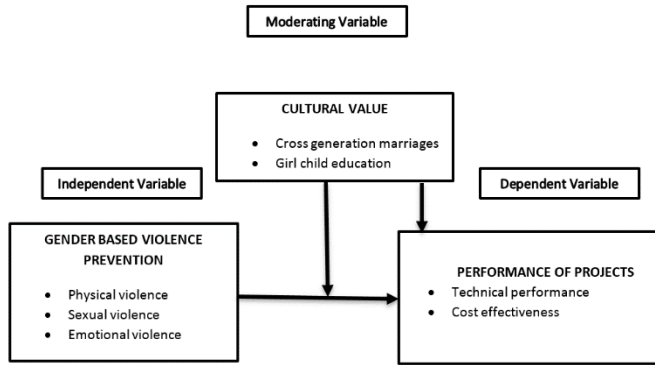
Moderating Variable

CULTURAL VALUE

- Cross generation marriages
- Girl child education

Independent Variable

Dependent Variable

GENDER BASED VIOLENCE PREVENTION

- Physical violence
- Sexual violence
- Emotional violence

PERFORMANCE OF PROJECTS

- Technical performance
- Cost effectiveness